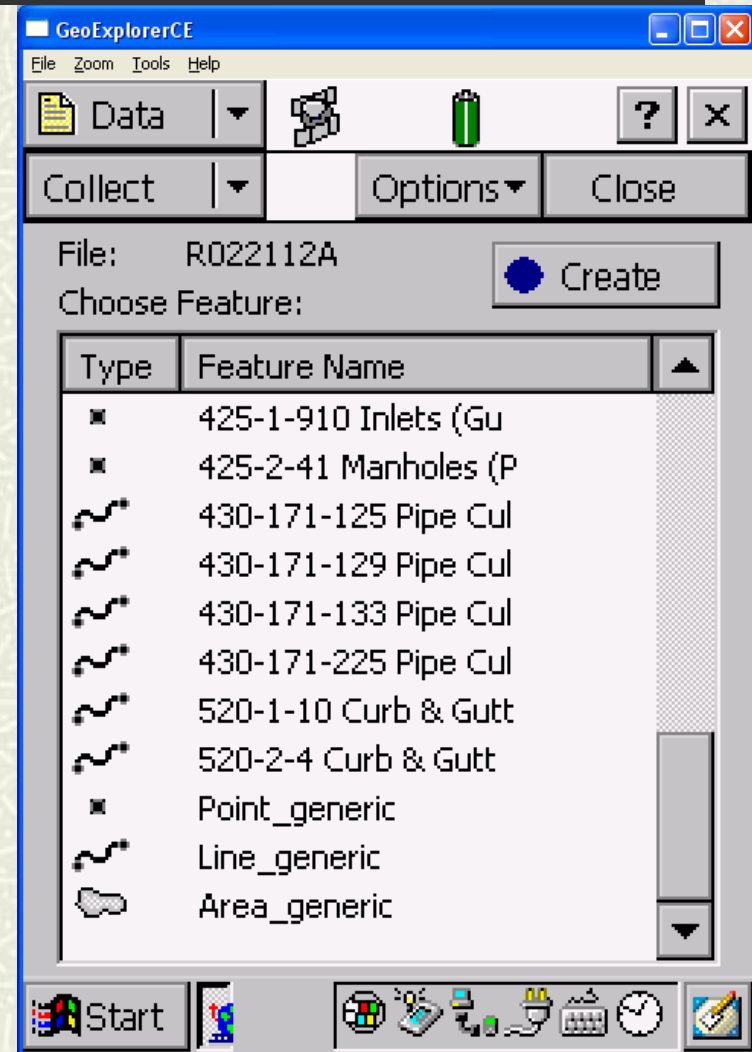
GeoExplorerCE

File Zoom Tools Help

Data

?

Collect

Options

Close

File: R022112A

Create

Choose Feature:

| Type | Feature Name |
|---|---|
| | 425-1-910 Inlets (Gu |
| | 425-2-41 Manholes (P |
| | 430-171-125 Pipe Cul |
| | 430-171-129 Pipe Cul |
| | 430-171-133 Pipe Cul |
| | 430-171-225 Pipe Cul |
| | 520-1-10 Curb & Gutt |
| | 520-2-4 Curb & Gutt |
| | Point_generic |
| | Line_generic |
| | Area_generic |

Start